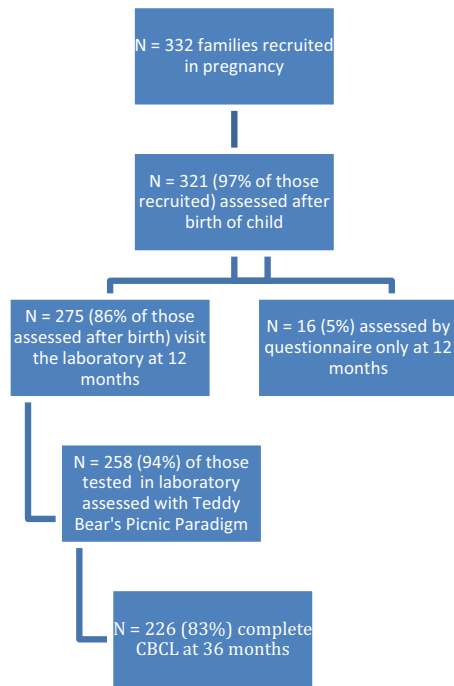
N = 332 families recruited in pregnancy

N = 321 (97% of those recruited) assessed after birth of child

N = 275 (86% of those assessed after birth) visit the laboratory at 12 months

N = 16 (5%) assessed by questionnaire only at 12 months

N = 258 (94%) of those tested in laboratory assessed with Teddy Bear's Picnic Paradigm

N = 226 (83%) complete CBCL at 36 months